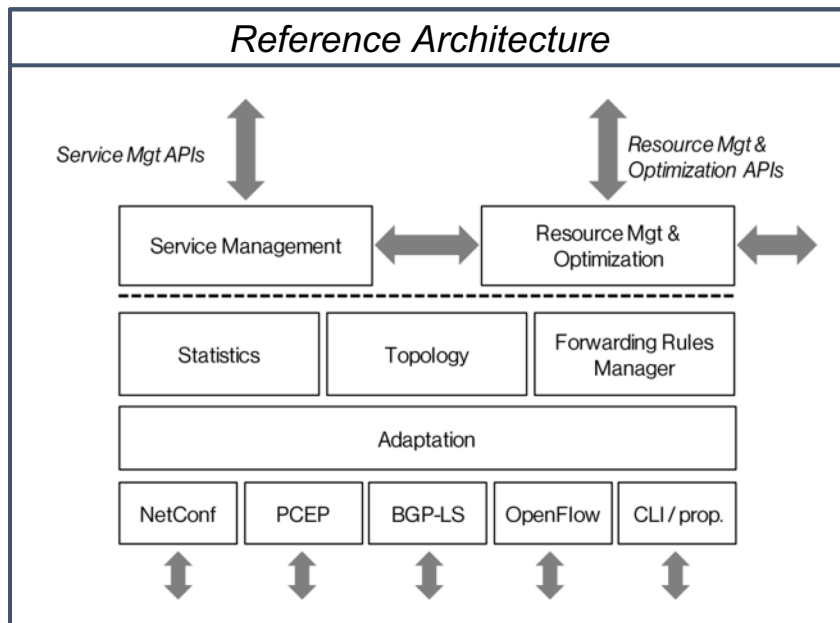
Reference Architecture

Service Mgt APIs

Resource Mgt & Optimization APIs

Service Management

Resource Mgt & Optimization

Statistics

Topology

Forwarding Rules Manager

Adaptation

NetConf

PCEP

BGP-LS

OpenFlow

CLI / prop.